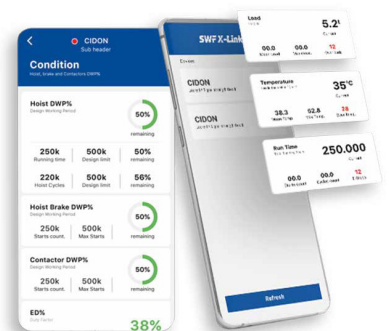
CIDON
Sub header

Condition
Hoist, brake and Contactors DWP%

Hoist DWP%
Design Working Period
50%
remaining

250k
Running time
500k
Design limit
50%
remaining

220k
Hoist Cycles
500k
Design limit
56%
remaining

Hoist Brake DWP%
Design Working Period
50%
remaining

250k
Starts count.
500k
Max Starts

Contactor DWP%
Design Working Period
50%
remaining

250k
Starts count.
500k
Max Starts

ED%
38%

SWF X-Link

CIDON

CIDON

Refresh

Load
5.2t
00.0
00.0
12

Temperature
35°C
38.3
52.8
78

Run Time
250.000
00.0
00.0
12